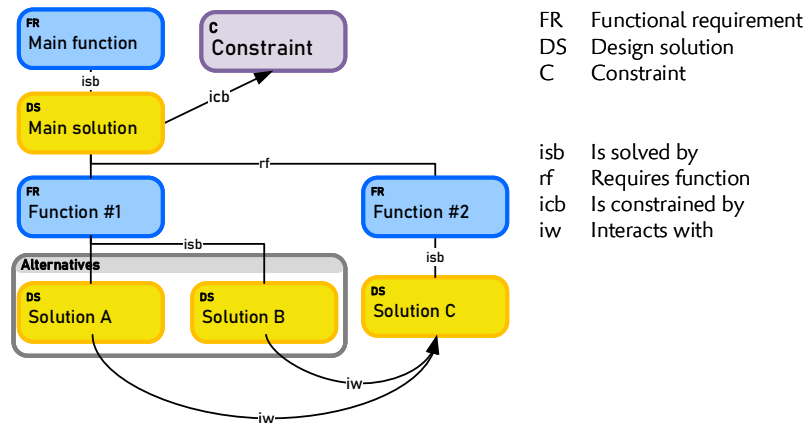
FR
Main function

C
Constraint

isb

DS
Main solution

icb

rf

FR
Function #1

FR
Function #2

isb

isb

Alternatives

DS
Solution A

DS
Solution B

DS
Solution C

iw

iw

FR Functional requirement
DS Design solution
C Constraint

isb Is solved by
rf Requires function
icb Is constrained by
iw Interacts with